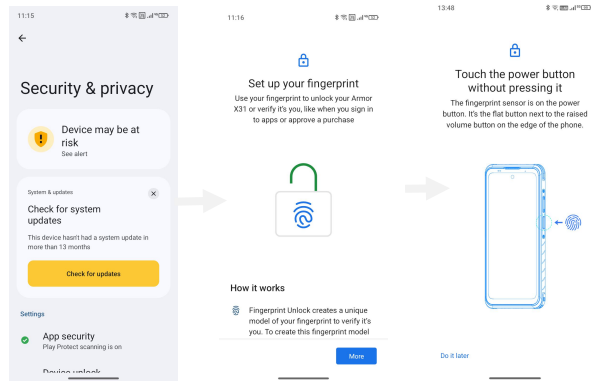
11:15

Security & privacy

Device may be at risk
See alert

System & updates

Check for system updates

This device hasn't had a system update in more than 13 months

Check for updates

Settings

App security
Play Protect scanning is on

Device unlock

11:16

Set up your fingerprint

Use your fingerprint to unlock your Armor X31 or verify it's you, like when you sign in to apps or approve a purchase

How it works

Fingerprint Unlock creates a unique model of your fingerprint to verify it's you. To create this fingerprint model

More

13:48

Touch the power button without pressing it

The fingerprint sensor is on the power button. It's the flat button next to the raised volume button on the edge of the phone.

Do it later